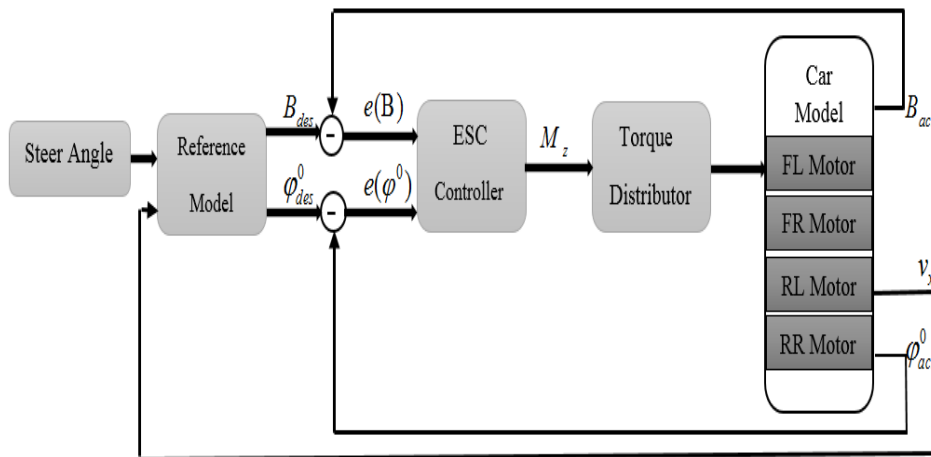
Steer Angle

Reference Model

$B_{des}$

$\varphi_{des}^{0}$

-

-

$e(\mathrm{B})$

$e(\varphi^{0})$

ESC Controller

$M_z$

Torque Distributor

Car Model

FL Motor

FR Motor

RL Motor

RR Motor

$B_{ac}$

$v_{x}$

$\varphi_{ac}^{0}$